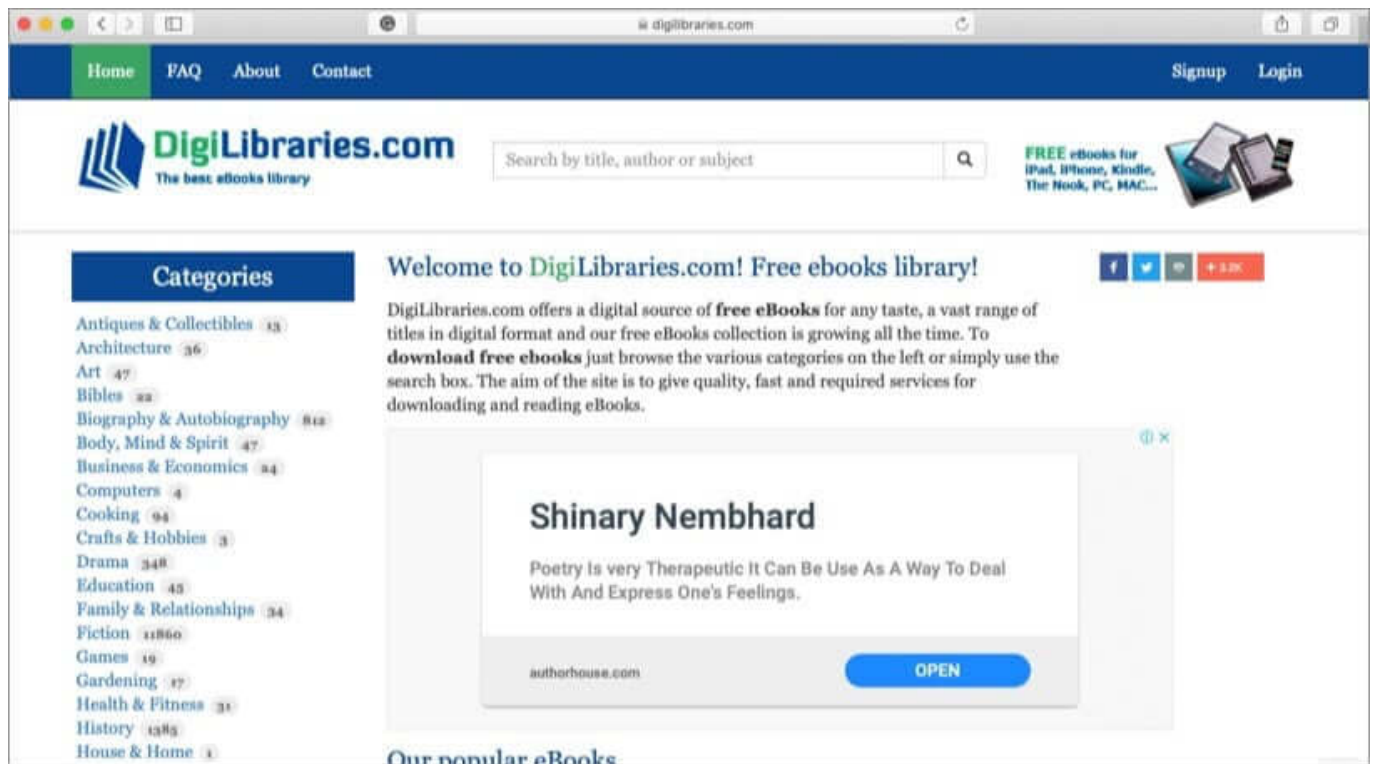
digilibraries.com

Home FAQ About Contact

Signup Login

DigiLibraries.com
The best eBooks library

Search by title, author or subject

FREE eBooks for iPad, iPhone, Kindle, The Nook, PC, MAC...

Categories

Antiques & Collectibles 13
Architecture 36
Art 47
Bibles 22
Biography & Autobiography 812
Body, Mind & Spirit 47
Business & Economics 24
Computers 4
Cooking 94
Crafts & Hobbies 3
Drama 348
Education 45
Family & Relationships 34
Fiction 11860
Games 19
Gardening 17
Health & Fitness 31
History 1385
House & Home 1

Welcome to DigiLibraries.com! Free ebooks library!

DigiLibraries.com offers a digital source of **free eBooks** for any taste, a vast range of titles in digital format and our free eBooks collection is growing all the time. To **download free ebooks** just browse the various categories on the left or simply use the search box. The aim of the site is to give quality, fast and required services for downloading and reading eBooks.

f + 3.2K

Shinary Nembhard

Poetry Is very Therapeutic It Can Be Use As A Way To Deal With And Express One's Feelings.

authorhouse.com

OPEN

Our popular eBooks